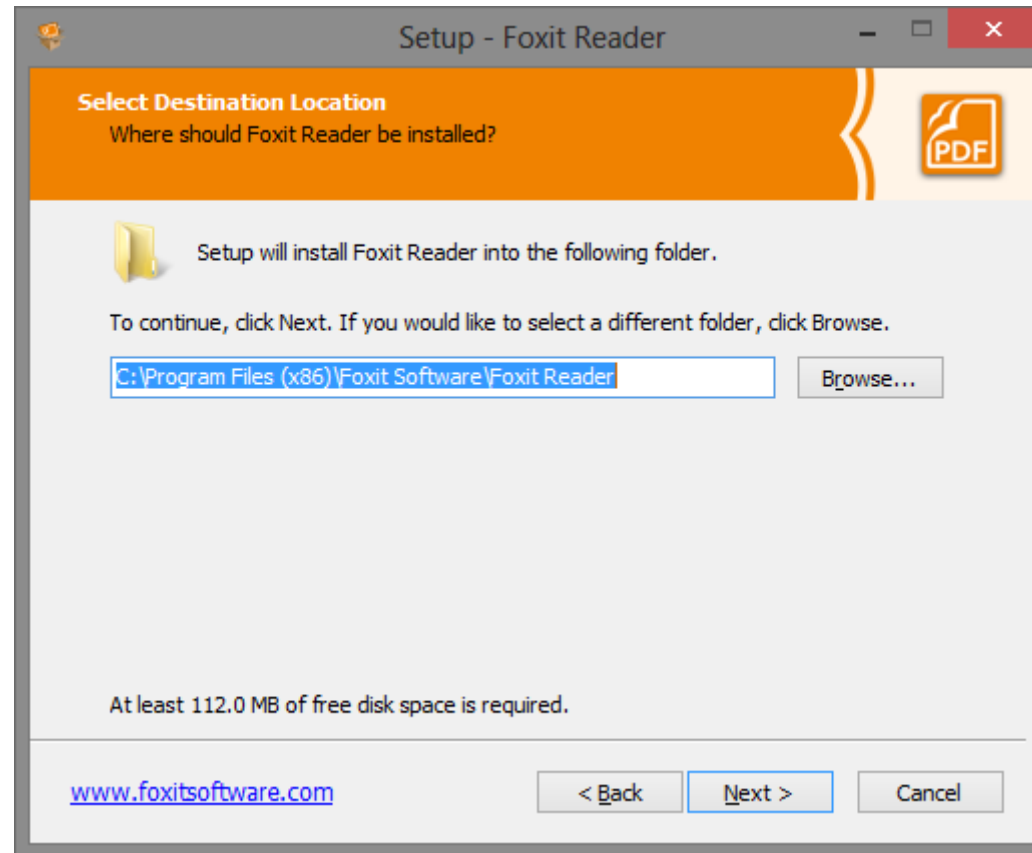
Setup - Foxit Reader

Select Destination Location
Where should Foxit Reader be installed?

PDF

Setup will install Foxit Reader into the following folder.

To continue, click Next. If you would like to select a different folder, click Browse.

C:\Program Files (x86)\Foxit Software\Foxit Reader

Browse...

At least 112.0 MB of free disk space is required.

www.foxitsoftware.com

< Back

Next >

Cancel